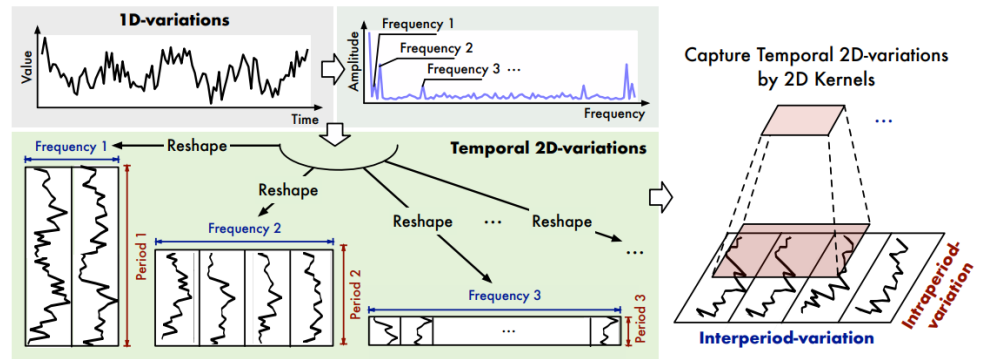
1D-variations

Value

Time

Amplitude

Frequency 1

Frequency 2

Frequency 3 ...

Frequency

Capture Temporal 2D-variations by 2D Kernels

...

Temporal 2D-variations

Frequency 1

Reshape

Period 1

Reshape

Frequency 2

Period 2

Reshape

...

Reshape

...

Frequency 3

...

Period 3

Intraperiod-variation

Interperiod-variation